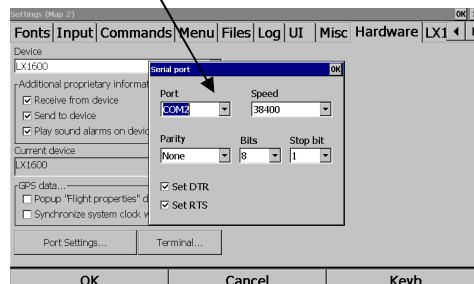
Settings (Map 2)
OK

Fonts | Input | Commands | Menu | Files | Log | UI | Misc | Hardware | LX1

Device
LX1600

Additional proprietary informat
☑ Receive from device
☑ Send to device
☑ Play sound alarms on devic

Current device
LX1600

GPS data...
☐ Popup "Flight properties" d
☐ Synchronize system clock w

Port Settings...
Terminal...

Serial port
OK

Port
COM2

Speed
38400

Parity
None

Bits
8

Stop bit
1

☑ Set DTR
☑ Set RTS

OK
Cancel
Keyb